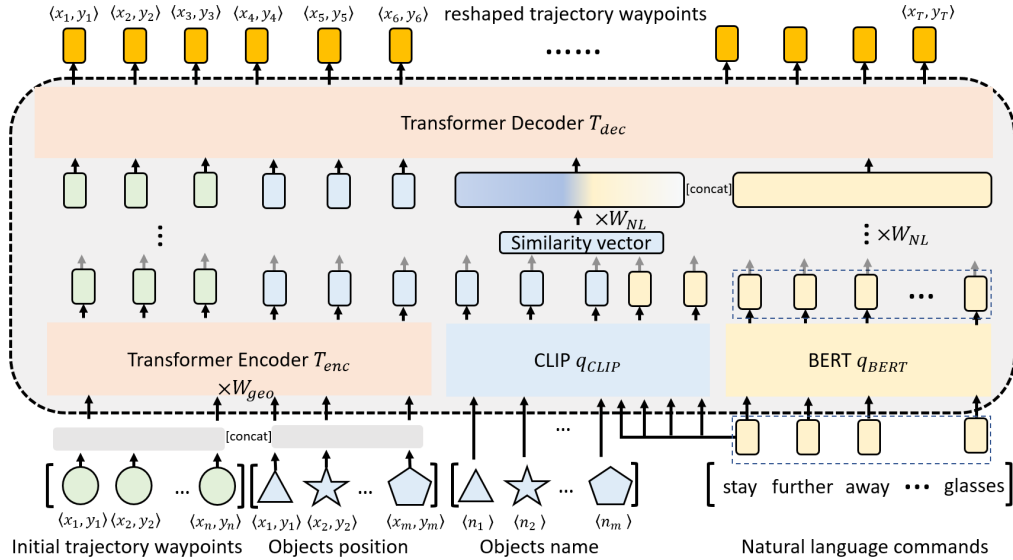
$\langle x_1, y_1 \rangle$ $\langle x_2, y_2 \rangle$ $\langle x_3, y_3 \rangle$ $\langle x_4, y_4 \rangle$ $\langle x_5, y_5 \rangle$ $\langle x_6, y_6 \rangle$ reshaped trajectory waypoints $\langle x_T, y_T \rangle$

......

Transformer Decoder $T_{dec}$

[concat]

$\times W_{NL}$

Similarity vector

$\times W_{NL}$

...

Transformer Encoder $T_{enc}$

$\times W_{geo}$

CLIP $q_{CLIP}$

BERT $q_{BERT}$

[concat]

...

$\langle x_1, y_1 \rangle$ $\langle x_2, y_2 \rangle$ ... $\langle x_n, y_n \rangle$

$\langle x_1, y_1 \rangle$ $\langle x_2, y_2 \rangle$ ... $\langle x_m, y_m \rangle$

$\langle n_1 \rangle$ $\langle n_2 \rangle$ ... $\langle n_m \rangle$

stay further away ... glasses

Initial trajectory waypoints Objects position Objects name Natural language commands